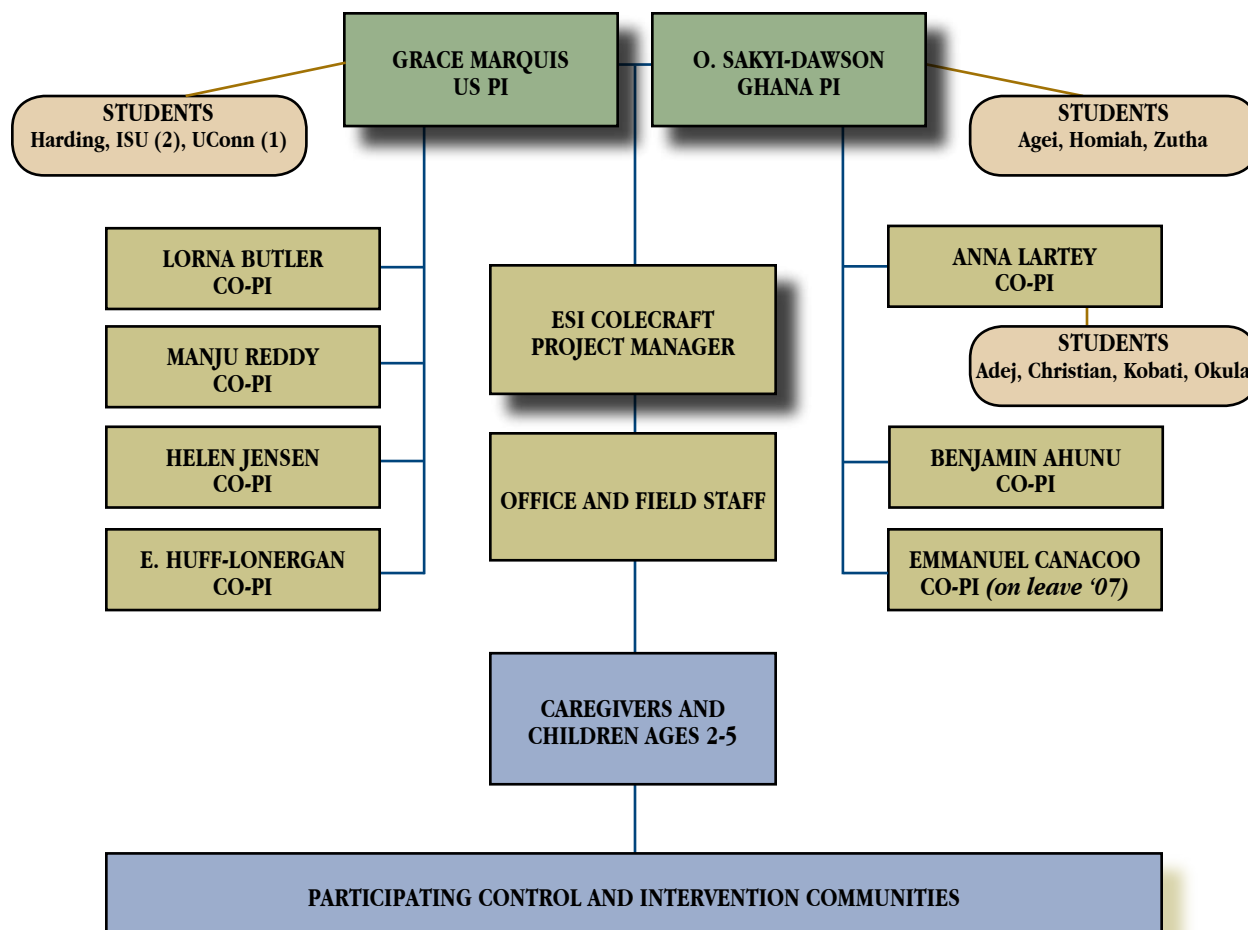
GRACE MARQUIS
US PI

O. SAKYI-DAWSON
GHANA PI

STUDENTS
Harding, ISU (2), UConn (1)

STUDENTS
Agei, Homiah, Zutha

LORNA BUTLER
CO-PI

MANJU REDDY
CO-PI

HELEN JENSEN
CO-PI

E. HUFF-LONERGAN
CO-PI

ESI COLECRAFT
PROJECT MANAGER

OFFICE AND FIELD STAFF

ANNA LARTEY
CO-PI

STUDENTS
Adej, Christian, Kobati, Okula

BENJAMIN AHUNU
CO-PI

EMMANUEL CANACOO
CO-PI *(on leave '07)*

CAREGIVERS AND
CHILDREN AGES 2-5

PARTICIPATING CONTROL AND INTERVENTION COMMUNITIES